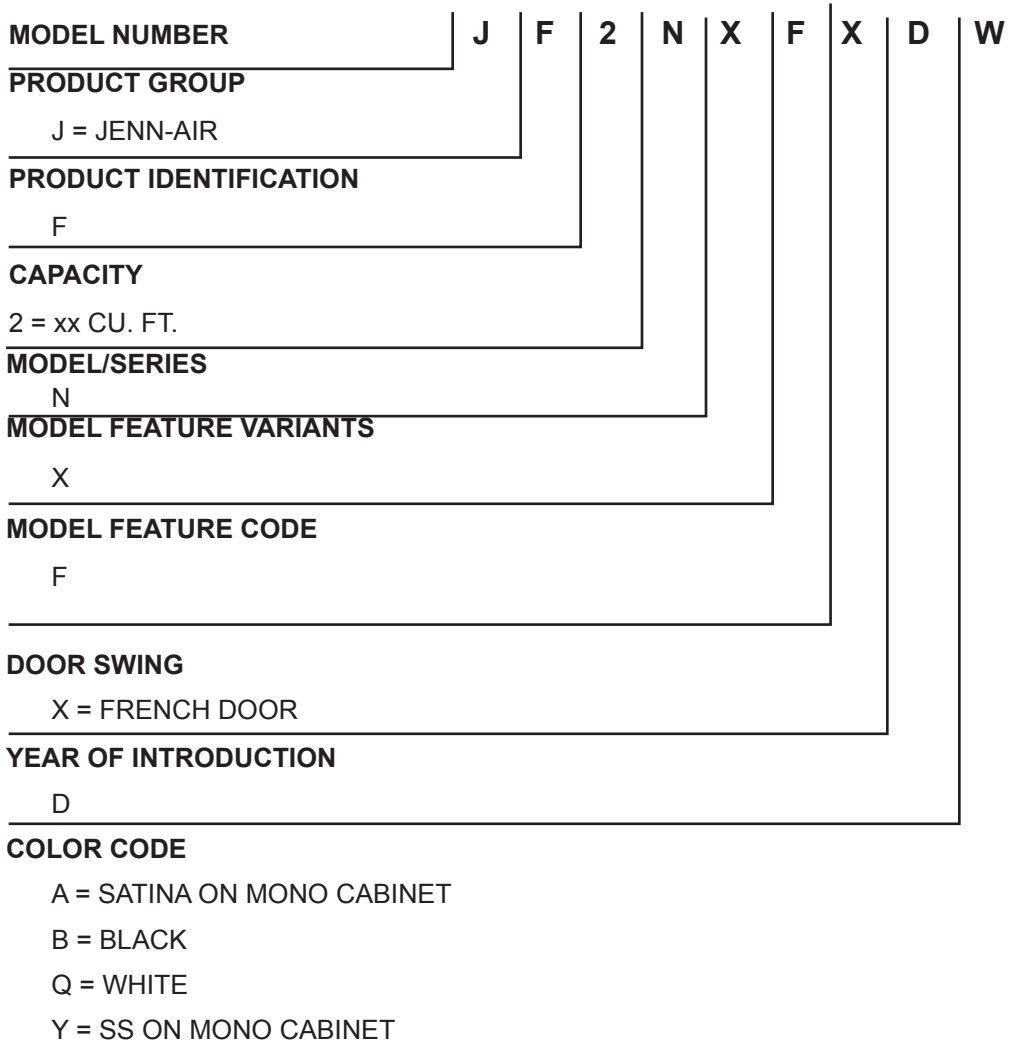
MODEL NUMBER | J | F | 2 | N | X | F | X | D | W

PRODUCT GROUP

J = JENN-AIR

PRODUCT IDENTIFICATION

F

CAPACITY

2 = xx CU. FT.

MODEL/SERIES

N

MODEL FEATURE VARIANTS

X

MODEL FEATURE CODE

F

DOOR SWING

X = FRENCH DOOR

YEAR OF INTRODUCTION

D

COLOR CODE

A = SATINA ON MONO CABINET

B = BLACK

Q = WHITE

Y = SS ON MONO CABINET